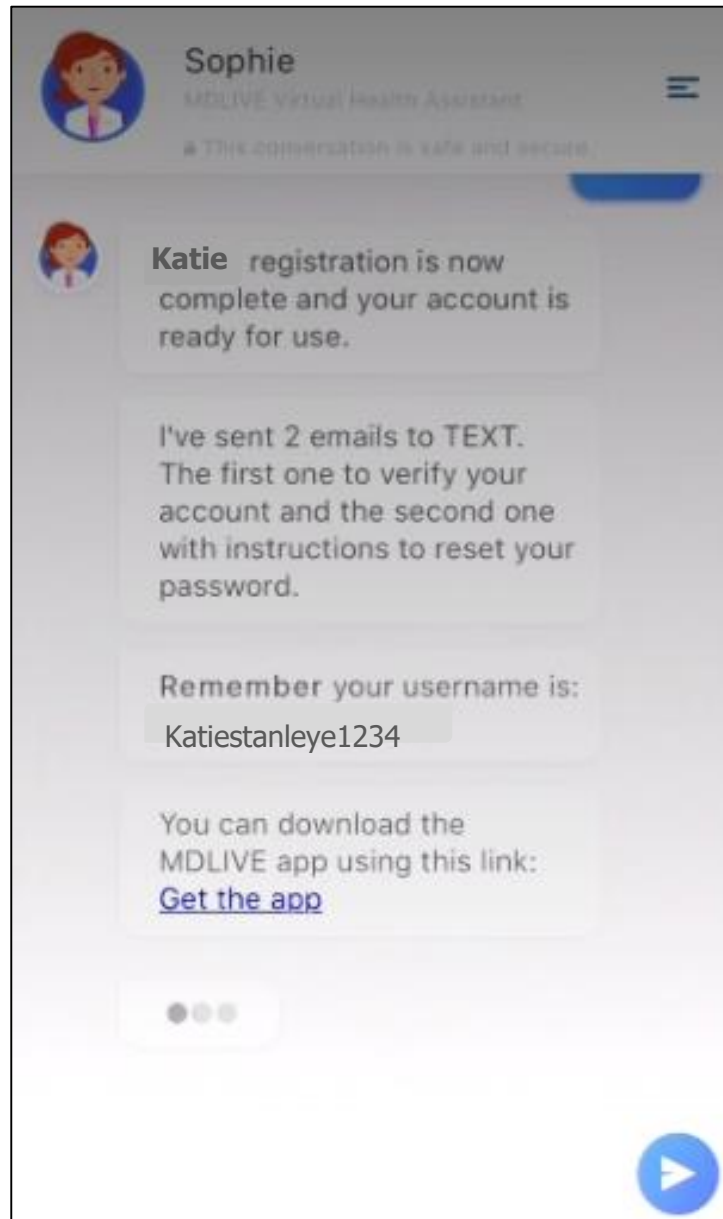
Sophie

MDLIVE Virtual Health Assistant

This conversation is safe and secure

Katie registration is now complete and your account is ready for use.

I've sent 2 emails to TEXT. The first one to verify your account and the second one with instructions to reset your password.

Remember your username is: Katiestanleye1234

You can download the MDLIVE app using this link: Get the app